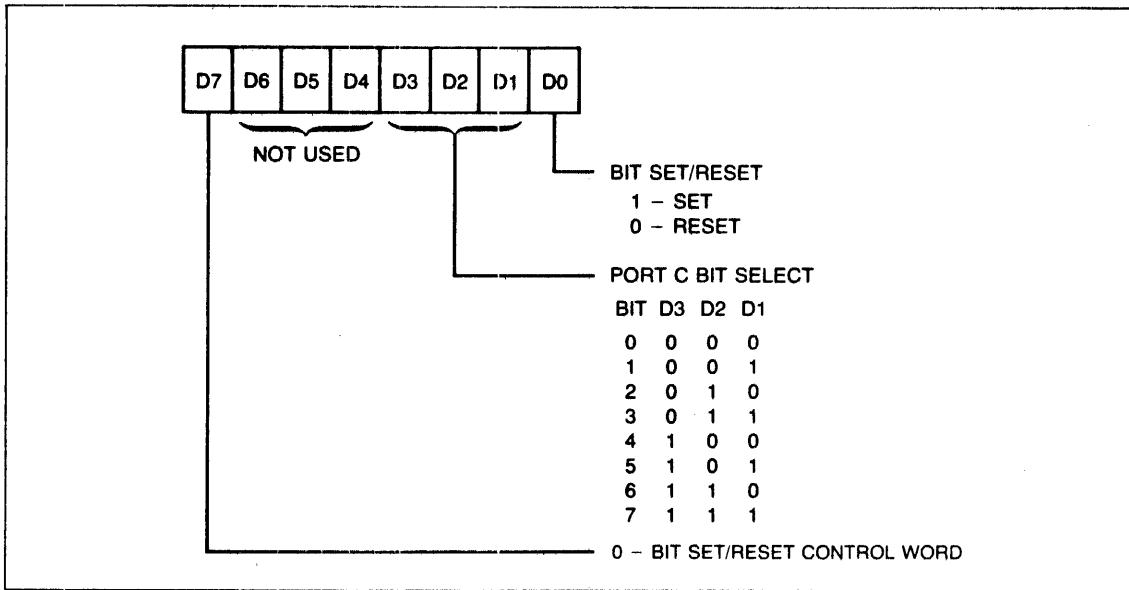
| D7 | D6 | D5 | D4 | D3 | D2 | D1 | D0 |
|---|---|---|---|---|---|---|---|

NOT USED

BIT SET/RESET
1 – SET
0 – RESET

PORT C BIT SELECT

| BIT | D3 | D2 | D1 |
|---|---|---|---|
| 0 | 0 | 0 | 0 |
| 1 | 0 | 0 | 1 |
| 2 | 0 | 1 | 0 |
| 3 | 0 | 1 | 1 |
| 4 | 1 | 0 | 0 |
| 5 | 1 | 0 | 1 |
| 6 | 1 | 1 | 0 |
| 7 | 1 | 1 | 1 |

0 – BIT SET/RESET CONTROL WORD